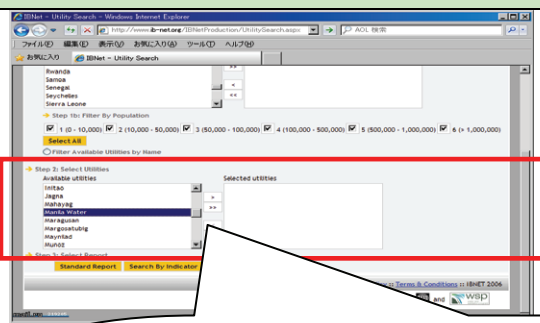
IBNet – Utility Search – Windows Internet Explorer

http://www.ib-net.org/IBNetProduction/UtilitySearch.aspx

AOL 検索

ファイル(F) 編集(E) 表示(V) お気に入り(A) ツール(T) ヘルプ(H)

お気に入り IBNet – Utility Search

Rwanda
Samoa
Senegal
Seychelles
Sierra Leone

<<
<

Step 1b: Filter By Population

1 (0 - 10,000) 2 (10,000 - 50,000) 3 (50,000 - 100,000) 4 (100,000 - 500,000) 5 (500,000 - 1,000,000) 6 (> 1,000,000)

Select All

Filter Available Utilities by Name

Step 2: Select Utilities

Available utilities

Selected utilities

Initao
Jagna
Mahayag
Manila Water
Maragusan
Margosatubig
Mayntad
Munoz

>
>>

Step 3: Select Report

Standard Report Search By Indicator

Terms & Conditions :: IBNET 2006

and wsp